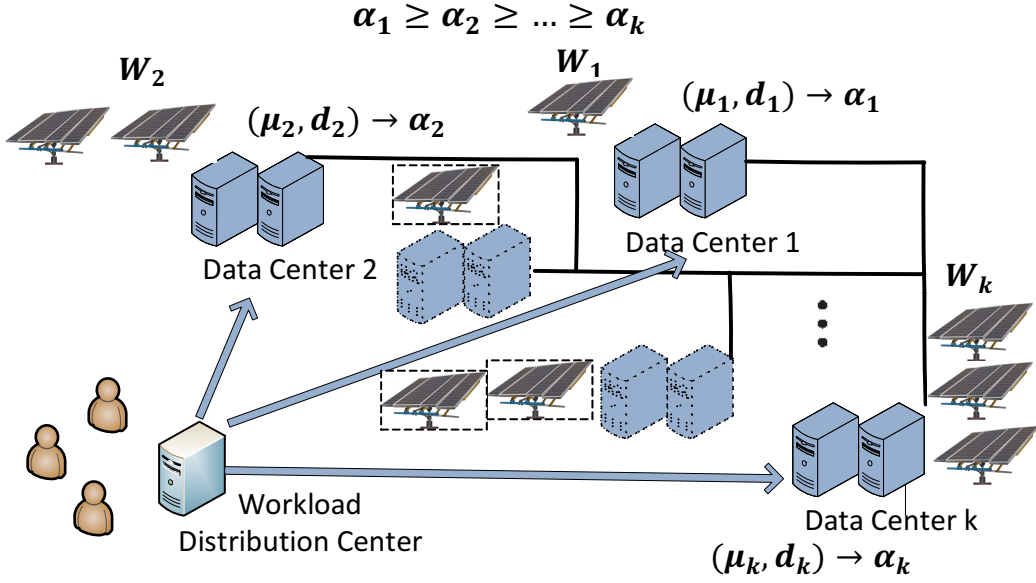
$\boldsymbol{\alpha_1 \geq \alpha_2 \geq \ldots \geq \alpha_k}$

$\boldsymbol{W_2}$

$\boldsymbol{W_1}$

$\boldsymbol{(\mu_2, d_2) \rightarrow \alpha_2}$

$\boldsymbol{(\mu_1, d_1) \rightarrow \alpha_1}$

Data Center 1

Data Center 2

$\boldsymbol{W_k}$

Workload Distribution Center

Data Center k

$\boldsymbol{(\mu_k, d_k) \rightarrow \alpha_k}$